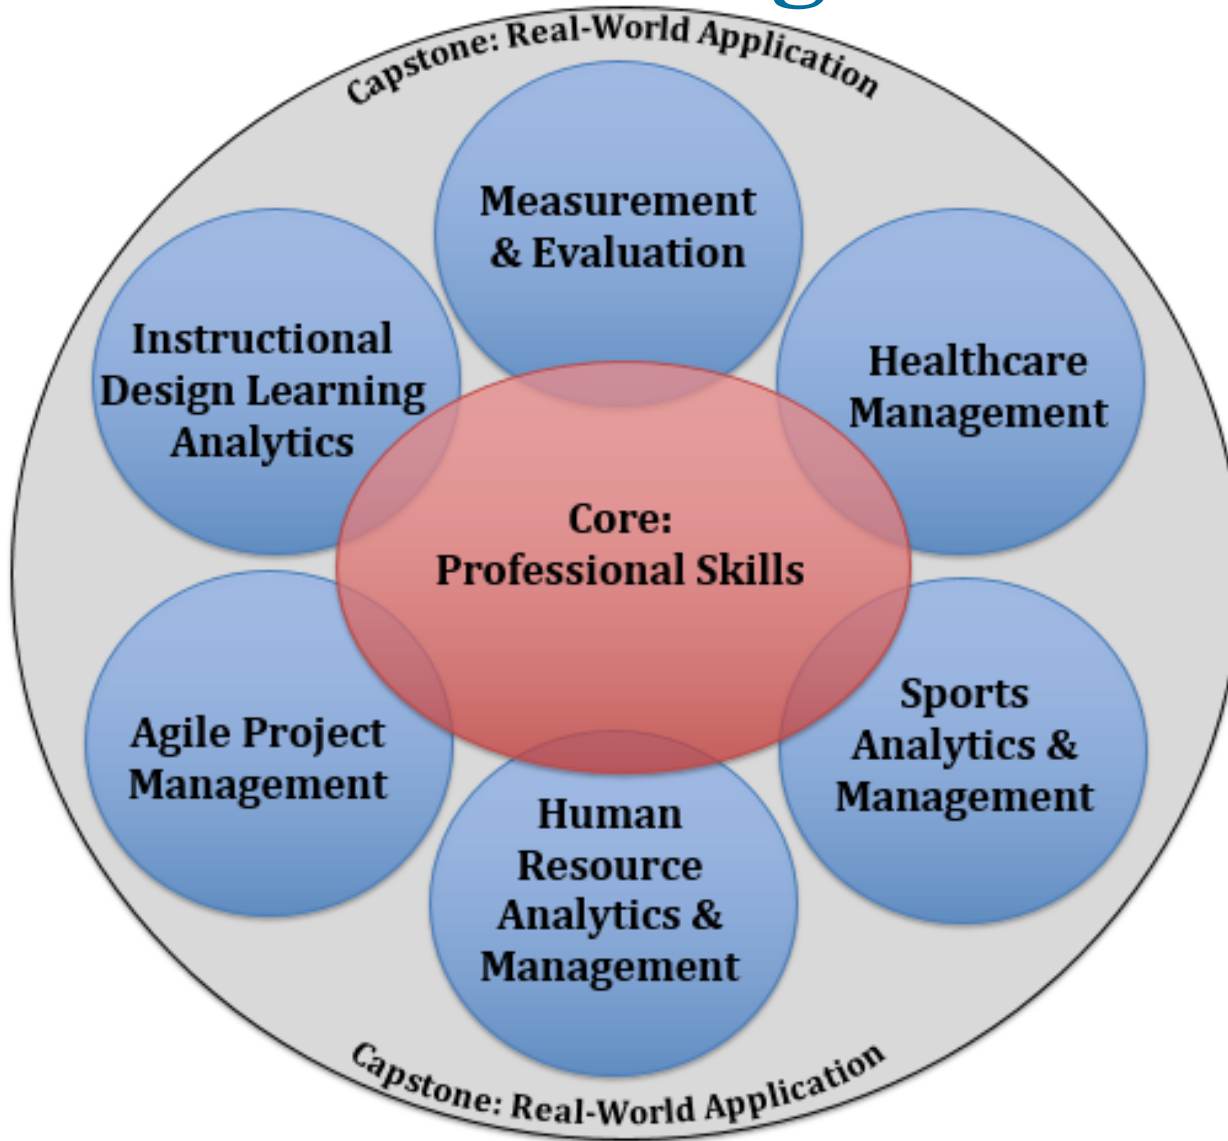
Capstone: Real-World Application

Measurement & Evaluation

Instructional Design Learning Analytics

Healthcare Management

Core: Professional Skills

Agile Project Management

Sports Analytics & Management

Human Resource Analytics & Management

Capstone: Real-World Application